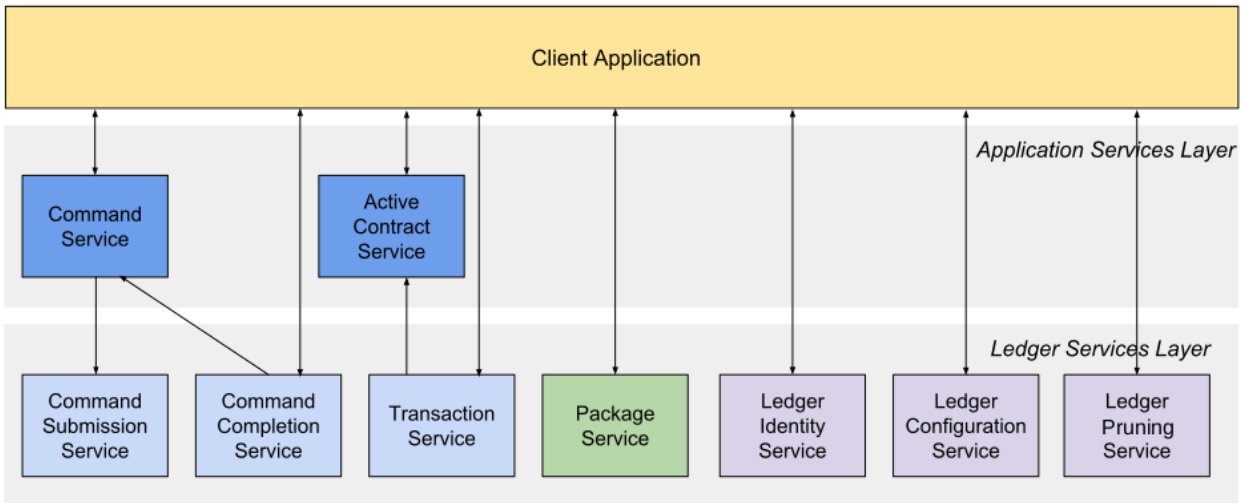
Client Application

Application Services Layer

Command Service

Active Contract Service

Ledger Services Layer

Command Submission Service

Command Completion Service

Transaction Service

Package Service

Ledger Identity Service

Ledger Configuration Service

Ledger Pruning Service